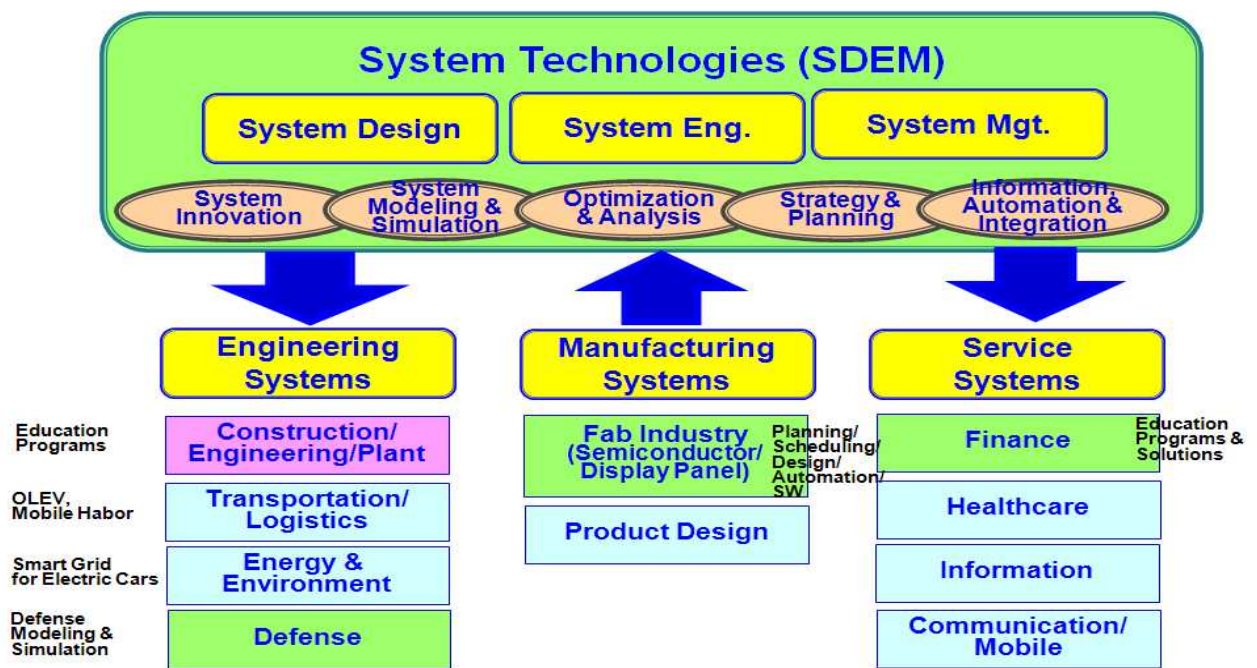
System Technologies (SDEM)

System Design

System Eng.

System Mgt.

System Innovation

System Modeling & Simulation

Optimization & Analysis

Strategy & Planning

Information, Automation & Integration

Engineering Systems

Manufacturing Systems

Service Systems

Education Programs

Construction/ Engineering/Plant

OLEV, Mobile Habor

Transportation/ Logistics

Smart Grid for Electric Cars

Energy & Environment

Defense Modeling & Simulation

Defense

Fab Industry (Semiconductor/ Display Panel)

Planning/ Scheduling/ Design/ Automation/ SW

Product Design

Finance

Education Programs & Solutions

Healthcare

Information

Communication/ Mobile